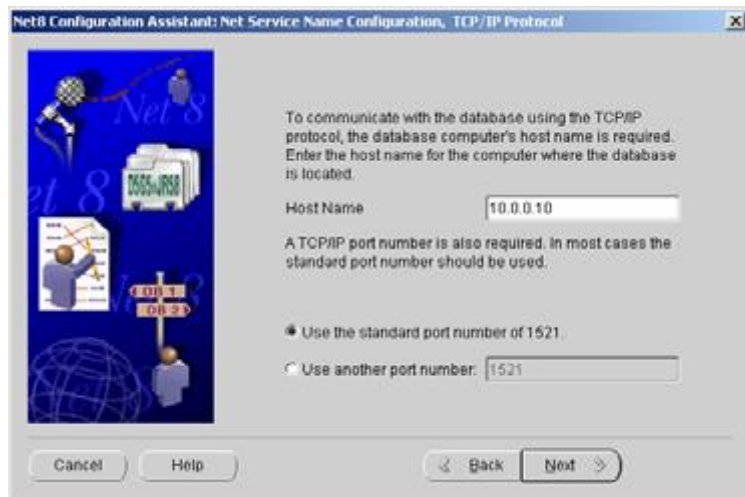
Net8 Configuration Assistant: Net Service Name Configuration, TCP/IP Protocol

Net 8

Net 8

Net 8

DB 1

DB 2

To communicate with the database using the TCP/IP protocol, the database computer's host name is required. Enter the host name for the computer where the database is located.

Host Name 10.0.0.10

A TCP/IP port number is also required. In most cases the standard port number should be used.

Use the standard port number of 1521.

Use another port number: 1521

Cancel

Help

Back

Next